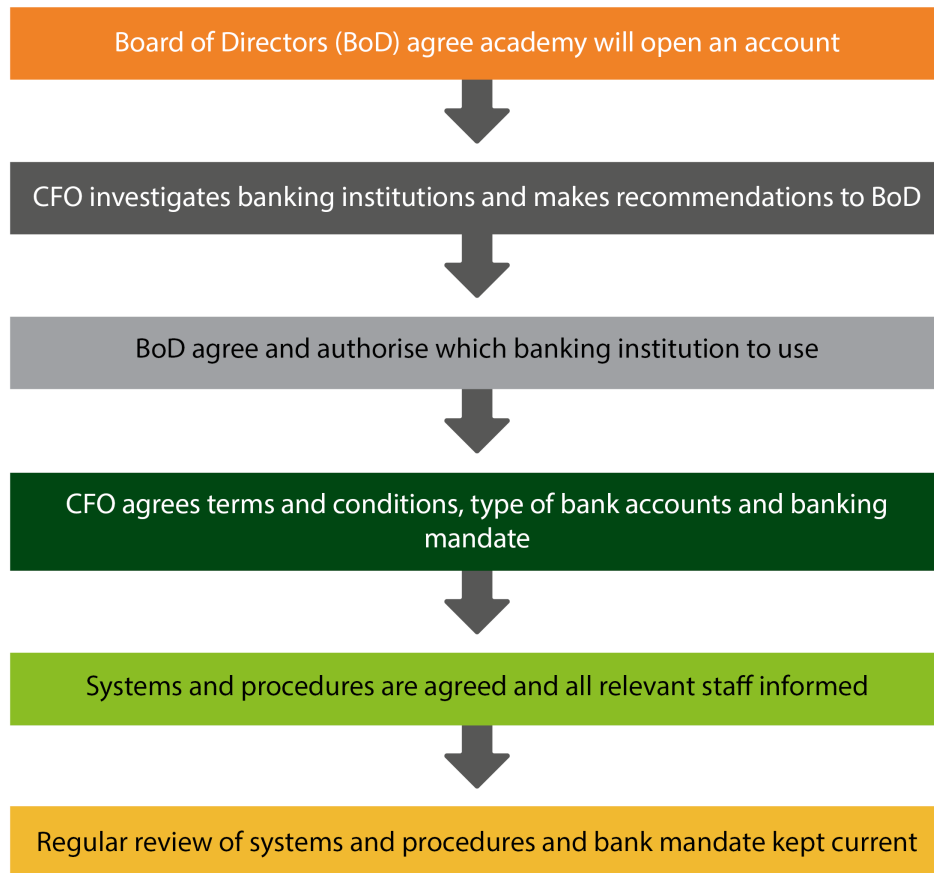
Board of Directors (BoD) agree academy will open an account

CFO investigates banking institutions and makes recommendations to BoD

BoD agree and authorise which banking institution to use

CFO agrees terms and conditions, type of bank accounts and banking mandate

Systems and procedures are agreed and all relevant staff informed

Regular review of systems and procedures and bank mandate kept current